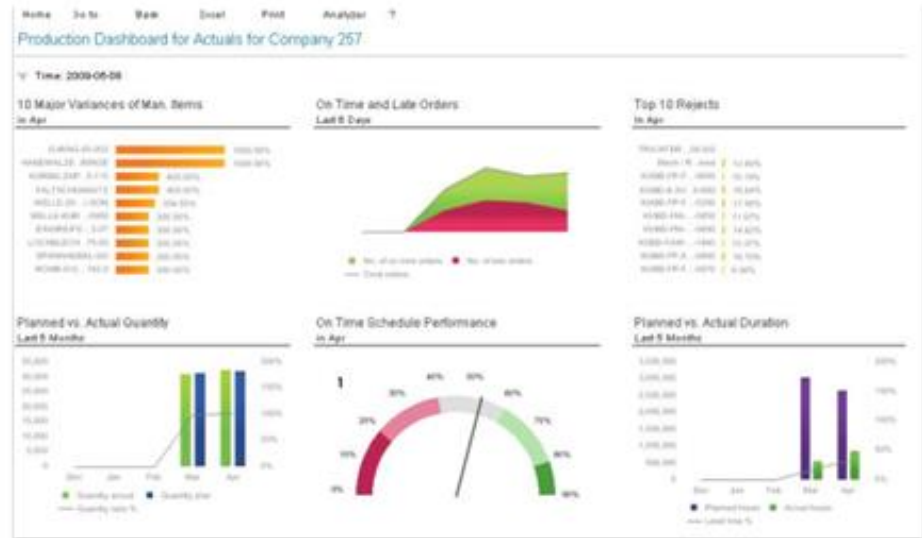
Home Go to Back Excel Print Analyzer ?

Production Dashboard for Actuals for Company 257

Time: 2009-06-08

10 Major Variances of Man. Items
In Apr

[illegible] 1000.00%
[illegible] 1000.00%
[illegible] 400.00%
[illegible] 400.00%
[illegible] 354.55%
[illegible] 300.00%
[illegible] 300.00%
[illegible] 300.00%
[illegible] 300.00%
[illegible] 300.00%

On Time and Late Orders
Last 8 Days

No. of on time orders No. of late orders
Total orders

Top 10 Rejects
In Apr

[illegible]

Planned vs. Actual Quantity
Last 5 Months

Dec Jan Feb Mar Apr

Quantity actual Quantity plan
Quantity ratio %

On Time Schedule Performance
In Apr

1

0% 10% 20% 30% 40% 50% 60% 70% 80% 90%

Planned vs. Actual Duration
Last 5 Months

Dec Jan Feb Mar Apr

Planned hours Actual hours
Lead time %